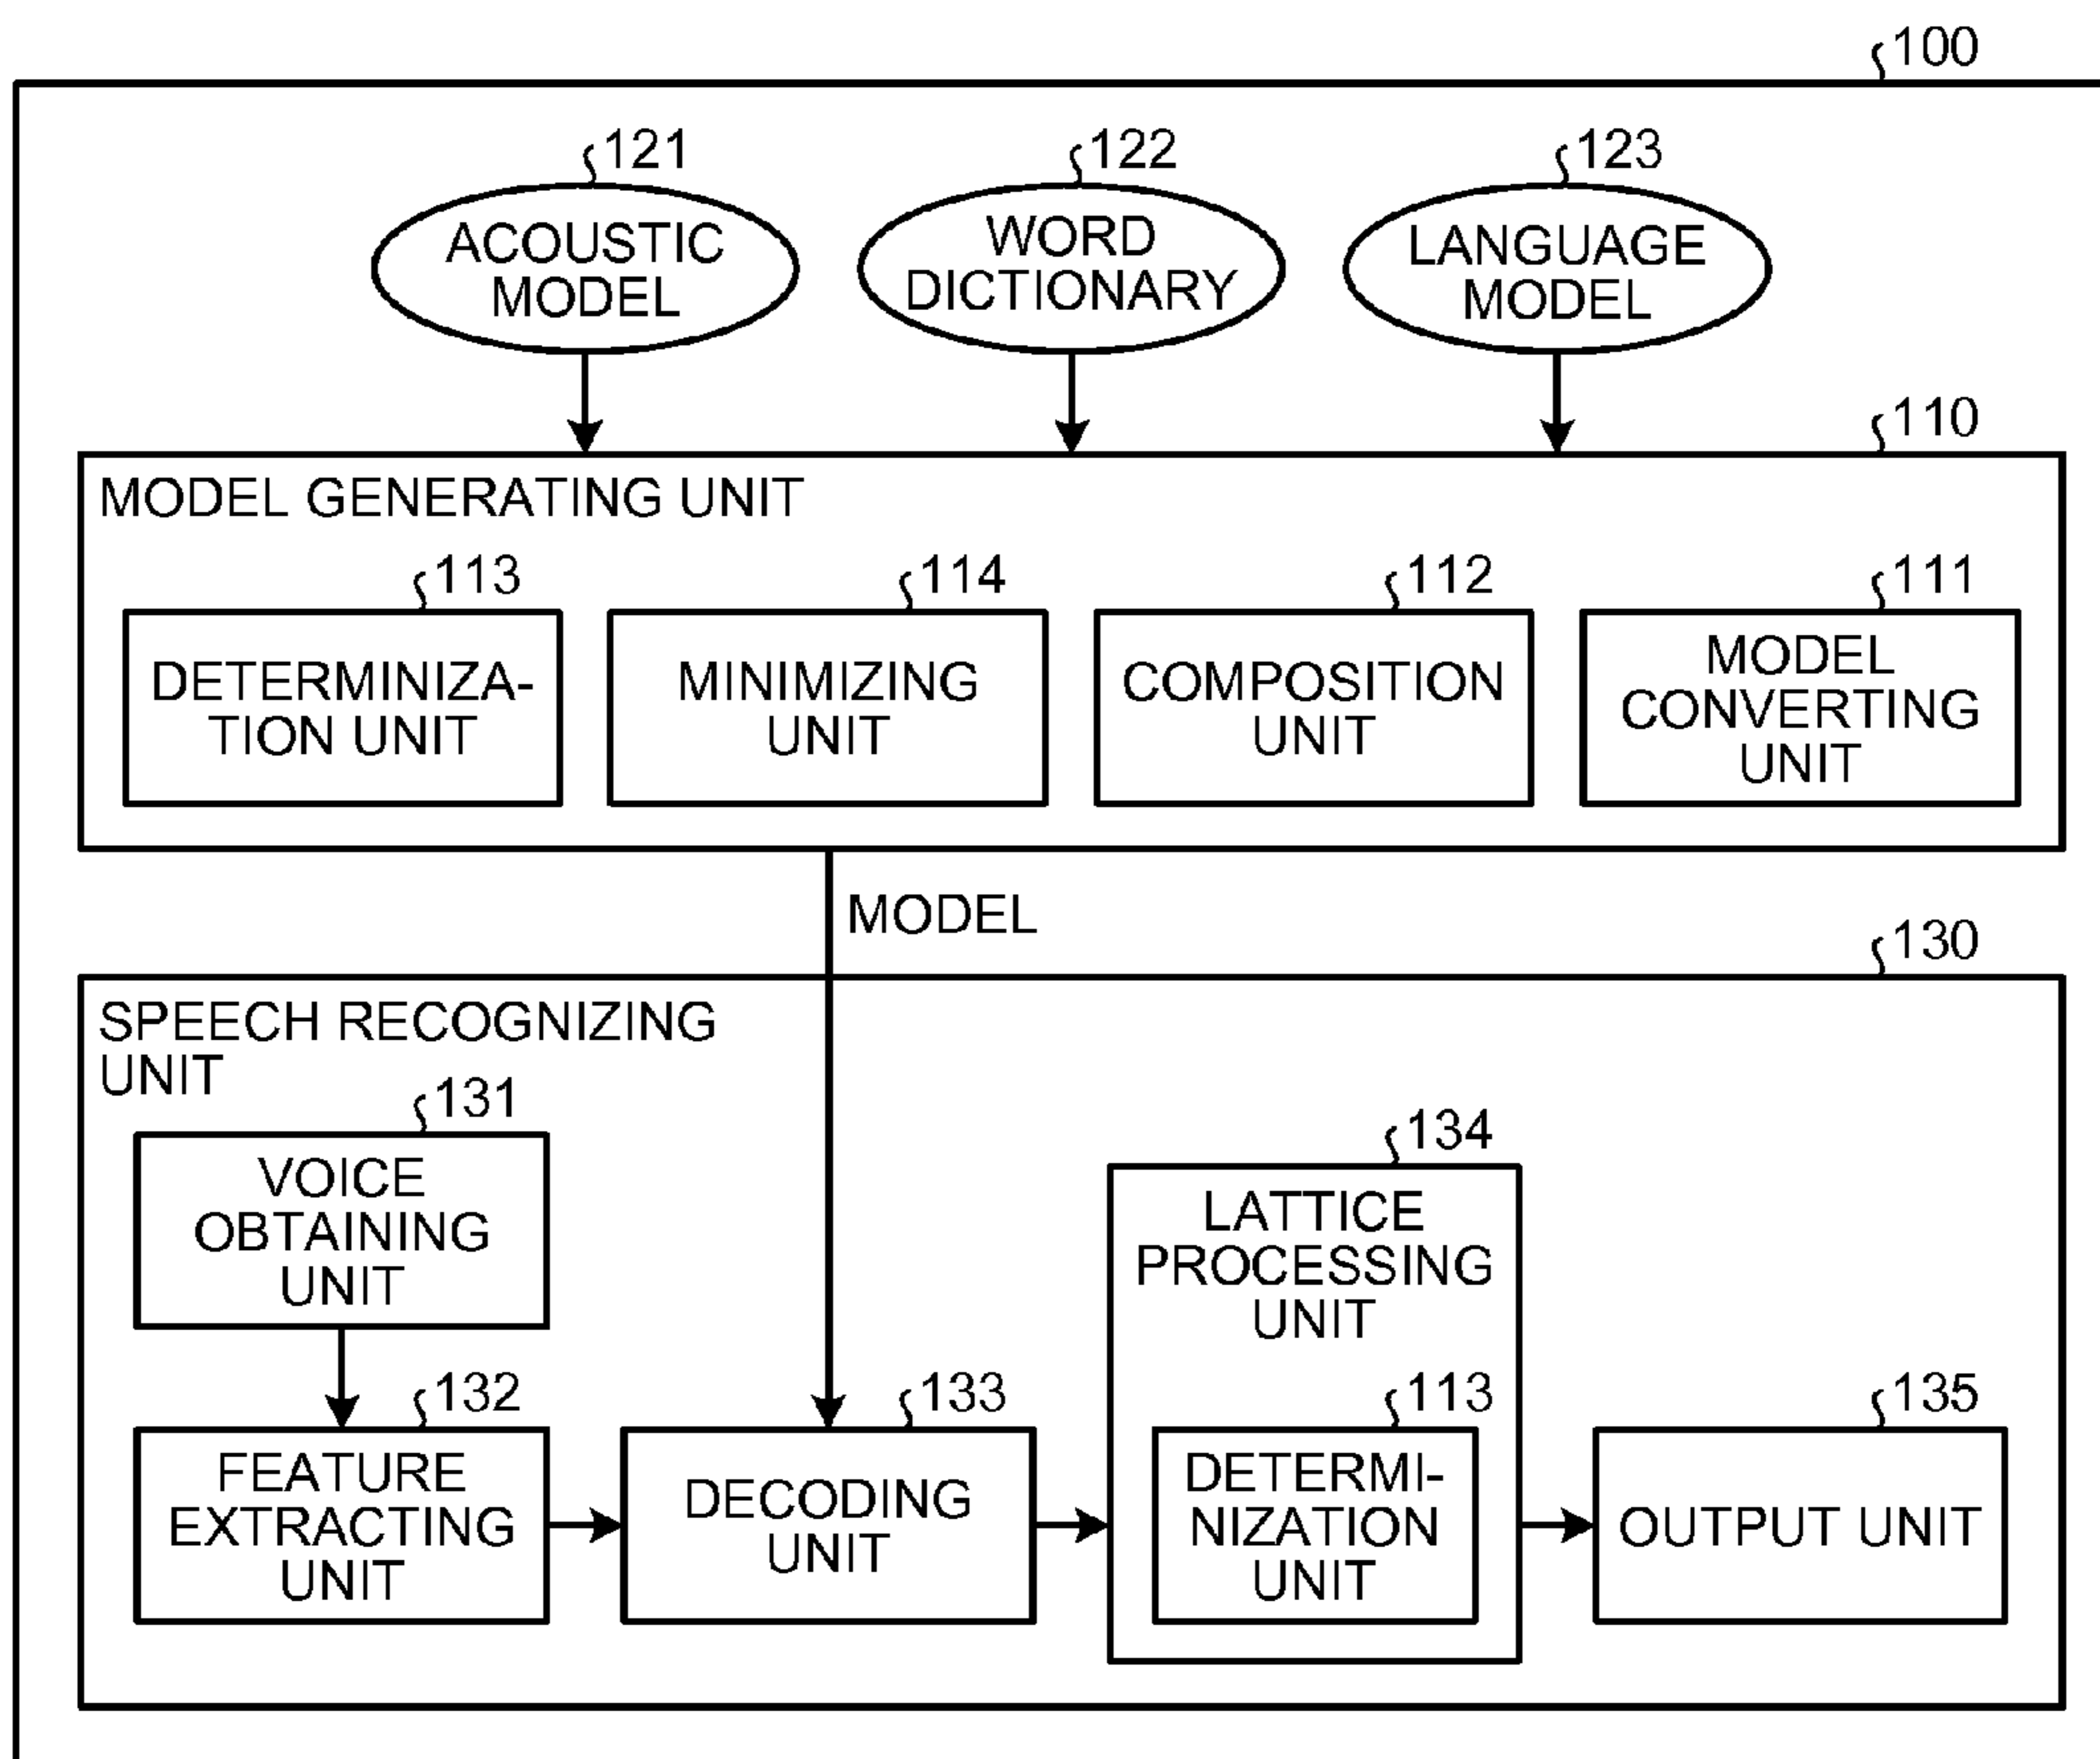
100

121
ACOUSTIC MODEL

122
WORD DICTIONARY

123
LANGUAGE MODEL

110
MODEL GENERATING UNIT

113
DETERMINIZATION UNIT

114
MINIMIZING UNIT

112
COMPOSITION UNIT

111
MODEL CONVERTING UNIT

MODEL

130
SPEECH RECOGNIZING UNIT

131
VOICE OBTAINING UNIT

134
LATTICE PROCESSING UNIT

132
FEATURE EXTRACTING UNIT

133
DECODING UNIT

113
DETERMINIZATION UNIT

135
OUTPUT UNIT